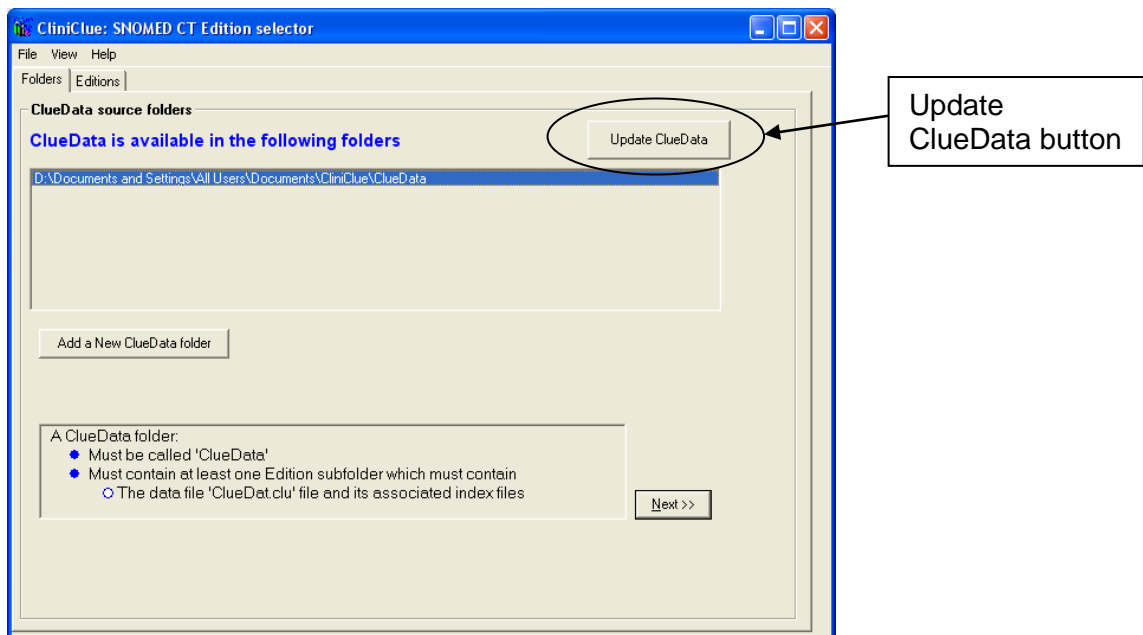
CliniClue: SNOMED CT Edition selector

File View Help

Folders | Editions

ClueData source folders

ClueData is available in the following folders

Update ClueData

Update ClueData button

D:\Documents and Settings\All Users\Documents\CliniClue\ClueData

Add a New ClueData folder

A ClueData folder:
- Must be called 'ClueData'
- Must contain at least one Edition subfolder which must contain
  - The data file 'ClueDat.clu' file and its associated index files

Next >>